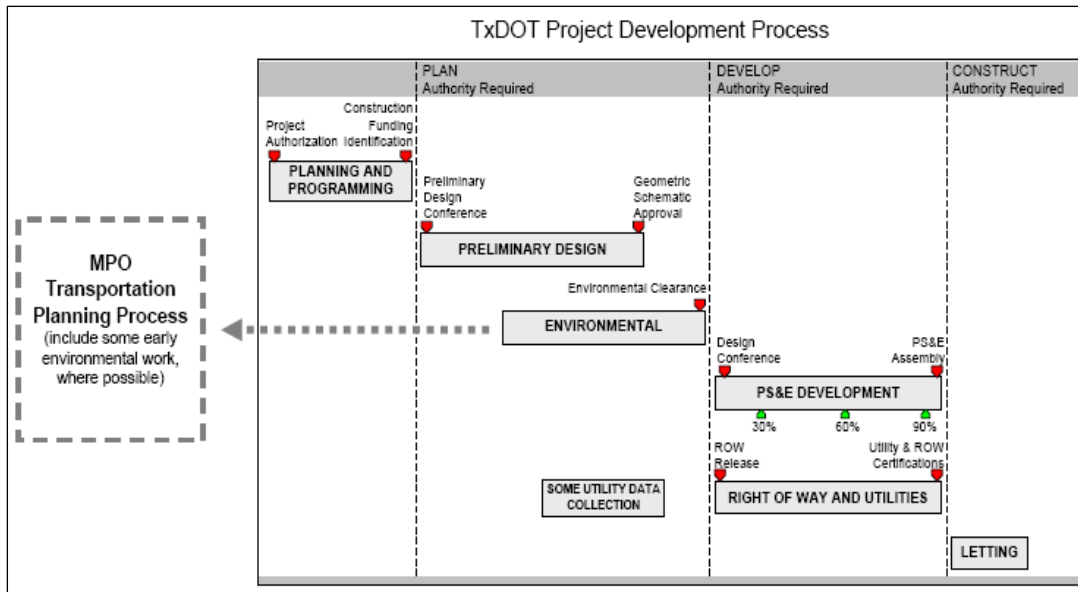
TxDOT Project Development Process

PLAN
Authority Required

DEVELOP
Authority Required

CONSTRUCT
Authority Required

Project Authorization

Construction Funding Identification

PLANNING AND PROGRAMMING

Preliminary Design Conference

Geometric Schematic Approval

PRELIMINARY DESIGN

MPO Transportation Planning Process
(include some early environmental work, where possible)

Environmental Clearance

ENVIRONMENTAL

Design Conference

PS&E Assembly

PS&E DEVELOPMENT

30%

60%

90%

ROW Release

Utility & ROW Certifications

SOME UTILITY DATA COLLECTION

RIGHT OF WAY AND UTILITIES

LETTING